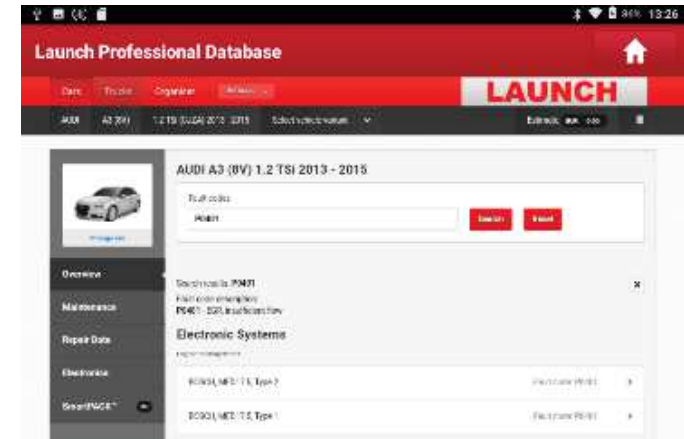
13:26

Launch Professional Database

LAUNCH

Cars Trucks Organizer

AUDI A3 (8V) 1.2 TSi (CJZA) 2013 - 2015 Select electronic system

Estimate

AUDI A3 (8V) 1.2 TSi 2013 - 2015

Fault codes

P0401

Search Reset

Overview

Maintenance

Repair Data

Electronics

SmartPACK

Search results: P0401

Fault code description

P0401 - EGR, insufficient flow

Electronic Systems

BOSCH, MED 17.5, Type 2

Fault code P0401

BOSCH, MED 17.5, Type 1

Fault code P0401